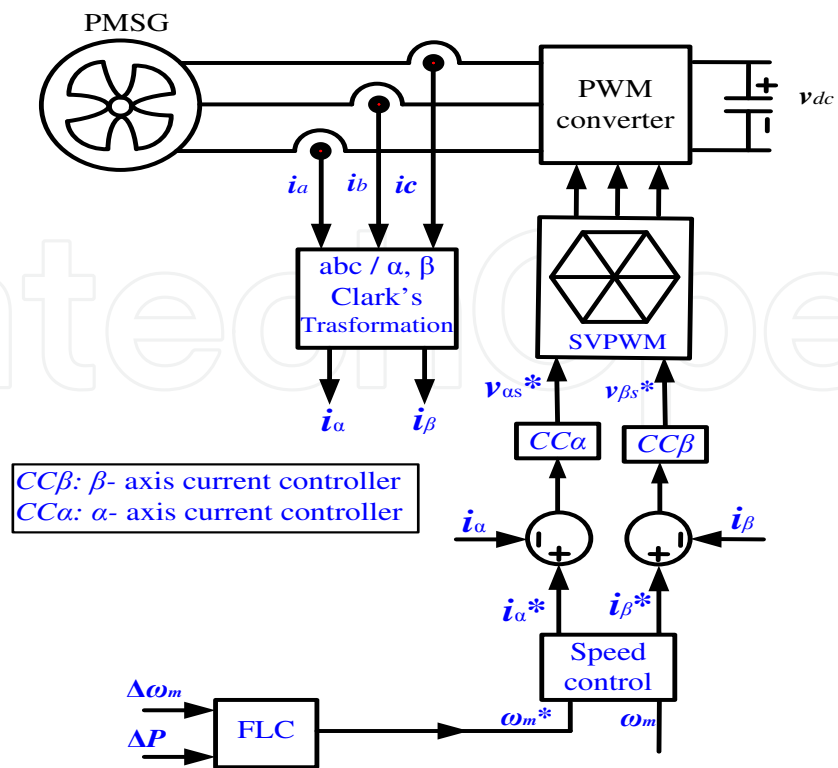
PMSG

PWM converter

$v_{dc}$

$i_a$ $i_b$ $ic$

abc / α, β Clark's Trasformation

SVPWM

$i_\alpha$ $i_\beta$

$v_{\alpha s}*$ $v_{\beta s}*$

$CC\alpha$ $CC\beta$

$CC\beta$: $\beta$- axis current controller
$CC\alpha$: $\alpha$- axis current controller

$i_\alpha$ $i_\beta$

$i_\alpha*$ $i_\beta*$

Speed control

$\Delta\omega_m$

$\Delta P$

FLC

$\omega_m*$ $\omega_m$